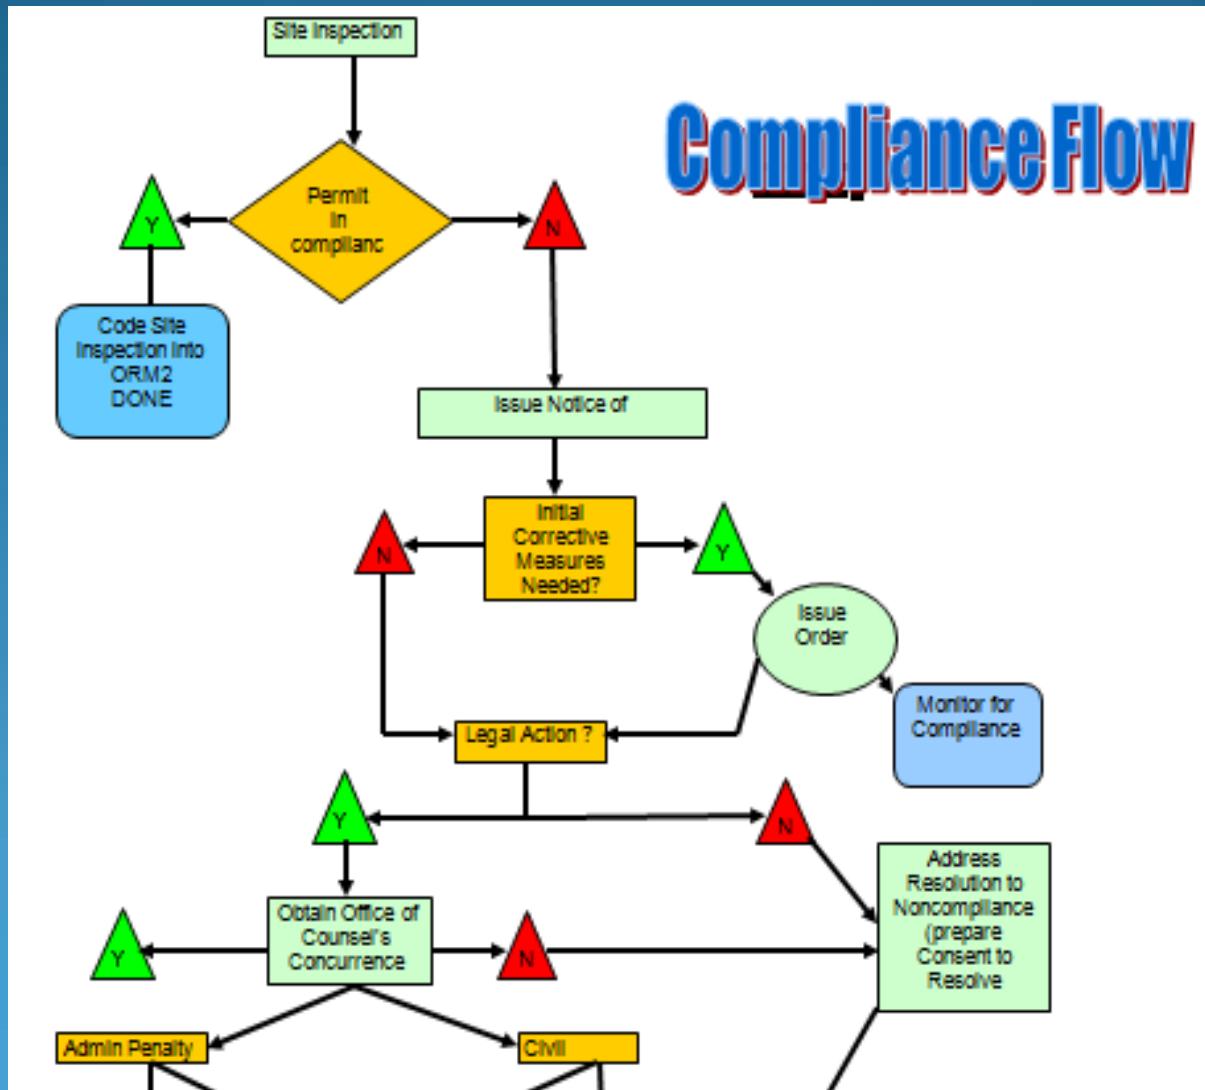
Compliance Flow

Site Inspection

Permit in complianc

Y

N

Code Site Inspection into ORM2 DONE

Issue Notice of

Initial Corrective Measures Needed?

N

Y

Issue Order

Monitor for Compliance

Legal Action ?

Y

N

Address Resolution to Noncompliance (prepare Consent to Resolve

Obtain Office of Counsel's Concurrence

Y

N

Admin Penalty

Civil